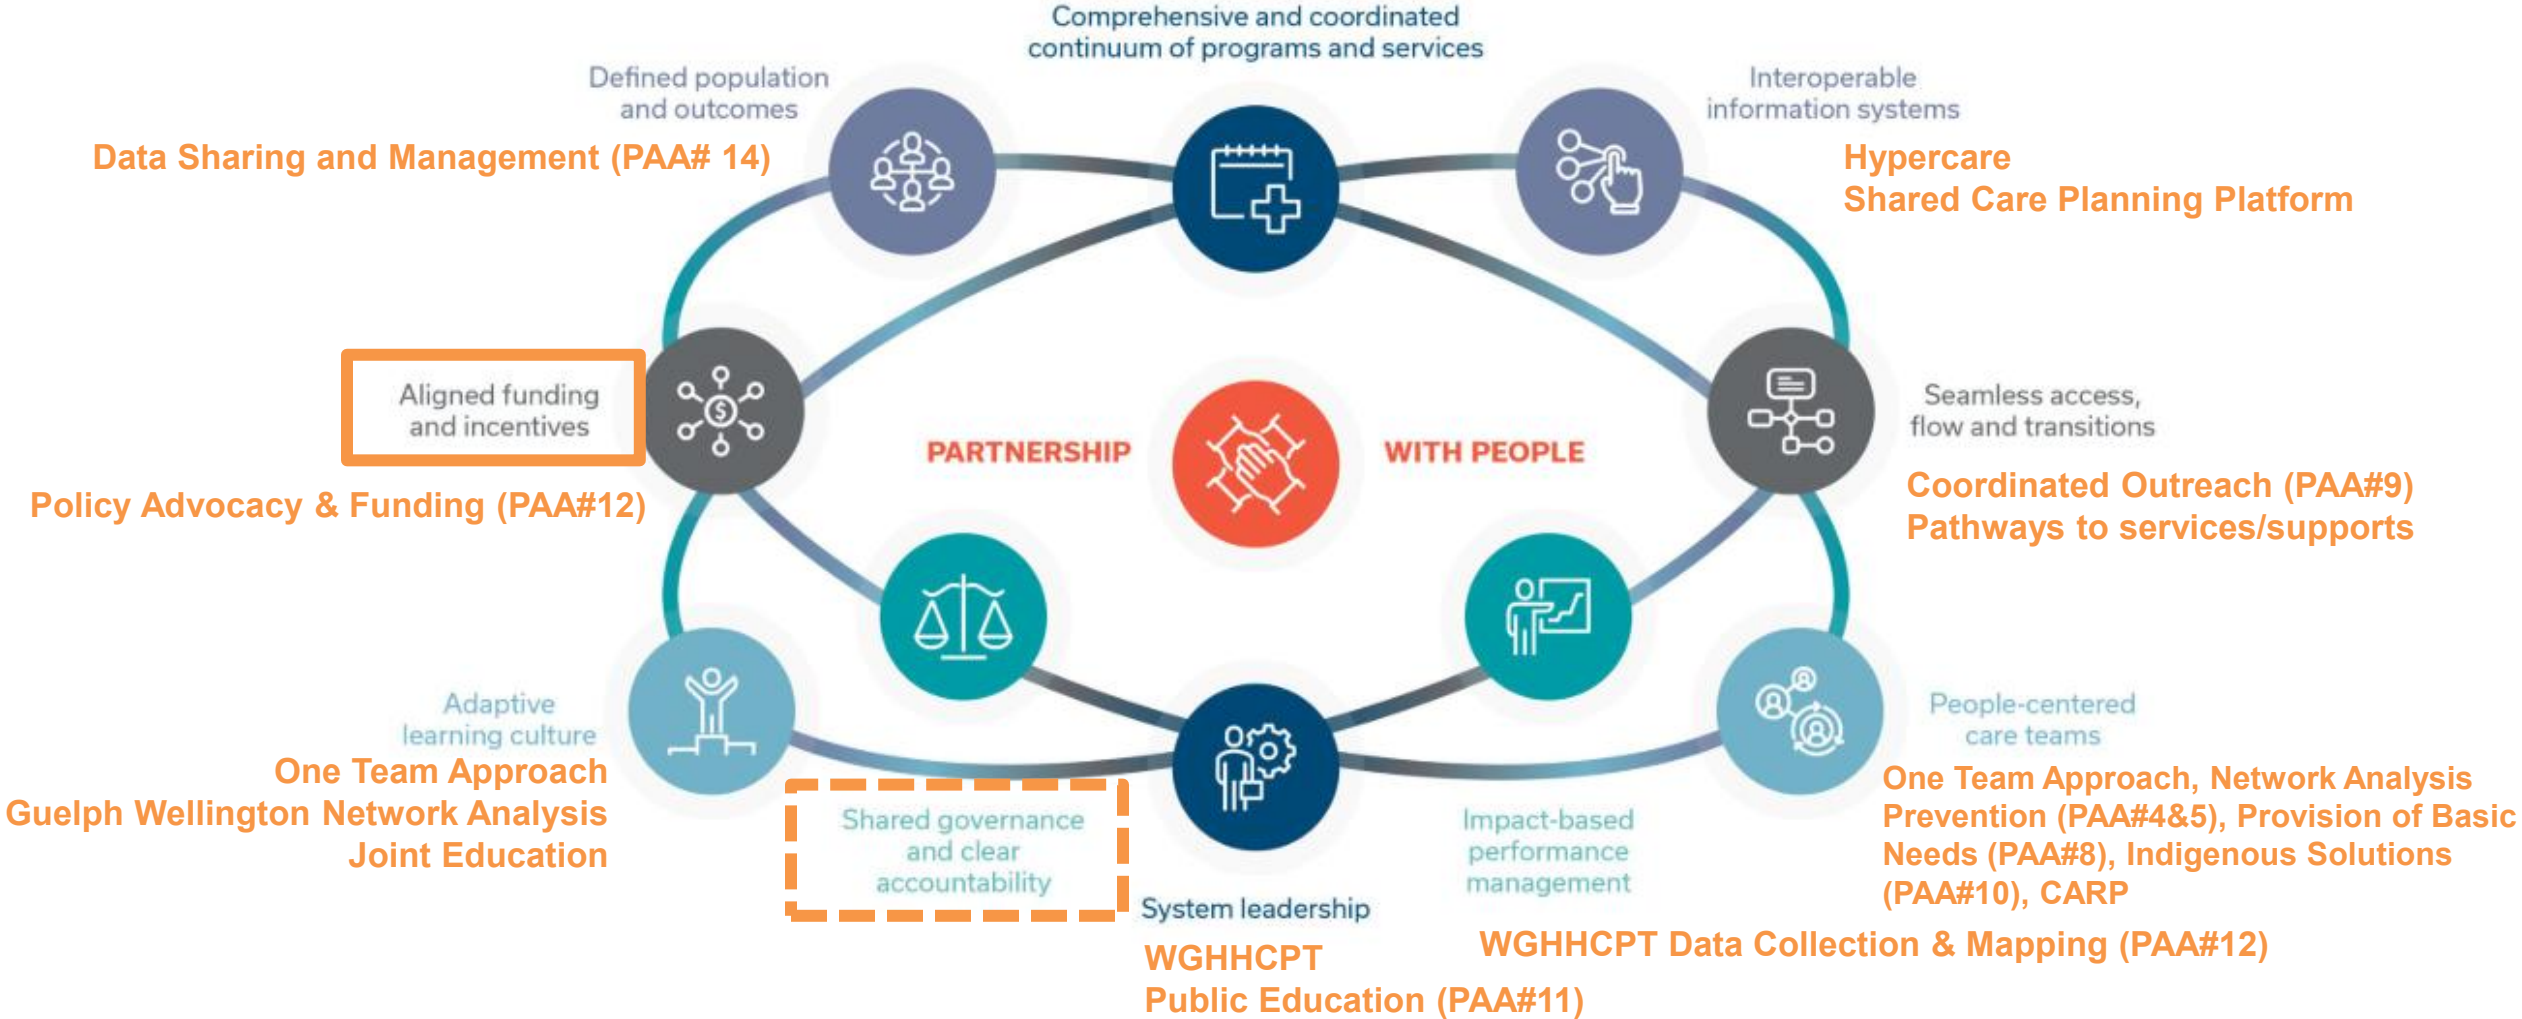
Comprehensive and coordinated continuum of programs and services

Defined population and outcomes

Data Sharing and Management (PAA# 14)

Interoperable information systems

Hypercare
Shared Care Planning Platform

Aligned funding and incentives

Policy Advocacy & Funding (PAA#12)

PARTNERSHIP

WITH PEOPLE

Seamless access, flow and transitions

Coordinated Outreach (PAA#9)
Pathways to services/supports

Adaptive learning culture

One Team Approach
Guelph Wellington Network Analysis
Joint Education

Shared governance and clear accountability

System leadership

WGHHCPT
Public Education (PAA#11)

Impact-based performance management

WGHHCPT Data Collection & Mapping (PAA#12)

People-centered care teams

One Team Approach, Network Analysis
Prevention (PAA#4&5), Provision of Basic Needs (PAA#8), Indigenous Solutions (PAA#10), CARP